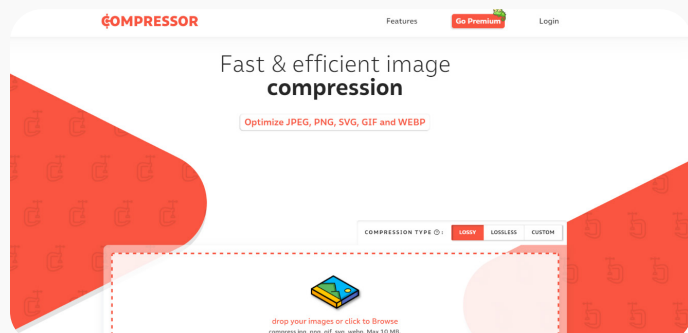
COMPRESSOR

Features

Go Premium

Login

Fast & efficient image compression

Optimize JPEG, PNG, SVG, GIF and WEBP

COMPRESSION TYPE ⓘ :

LOSSY

LOSSLESS

CUSTOM

drop your images or click to Browse

compressing jpg, png, gif, svg, webp. Max 10 MB